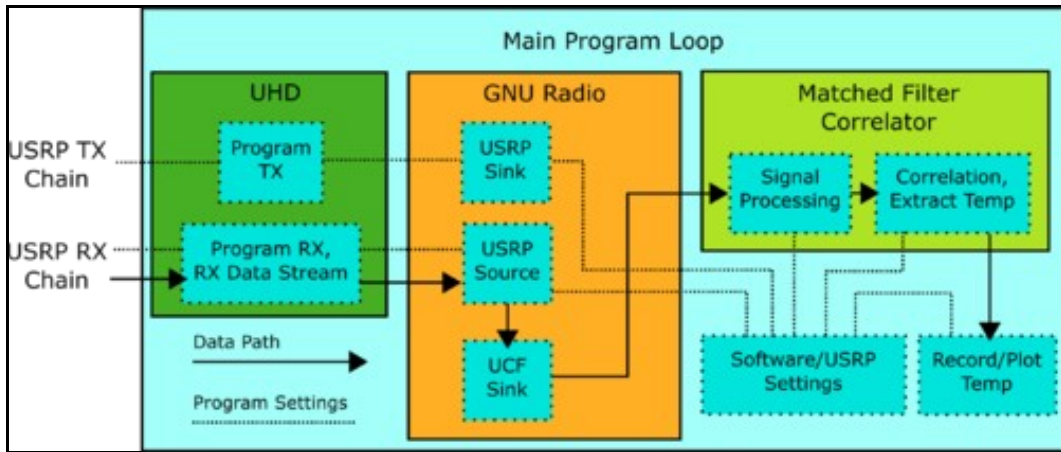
Main Program Loop

USRP TX Chain

USRP RX Chain

UHD

Program TX

Program RX, RX Data Stream

GNU Radio

USRP Sink

USRP Source

UCF Sink

Matched Filter Correlator

Signal Processing

Correlation, Extract Temp

Software/USRP Settings

Record/Plot Temp

Data Path

Program Settings